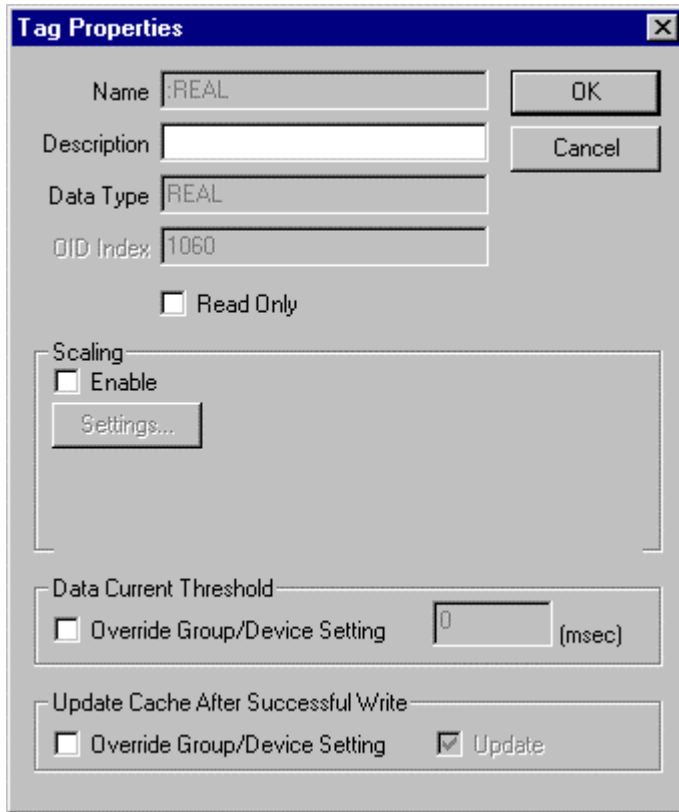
Tag Properties

Name :REAL

OK

Description

Cancel

Data Type REAL

OID Index 1060

Read Only

Scaling

Enable

Settings...

Data Current Threshold

Override Group/Device Setting 0 (msec)

Update Cache After Successful Write

Override Group/Device Setting Update